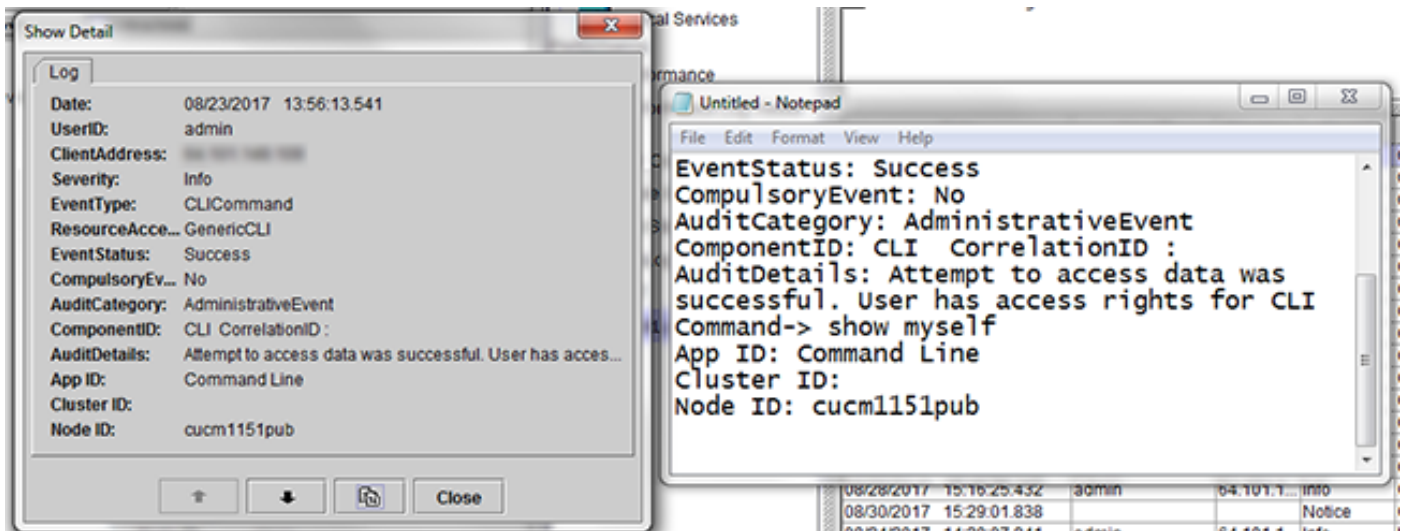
Show Detail

Log

| | |
|---|---|
| Date: | 08/23/2017 13:56:13.541 |
| UserID: | admin |
| ClientAddress: | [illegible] |
| Severity: | Info |
| EventType: | CLICommand |
| ResourceAcce... | GenericCLI |
| EventStatus: | Success |
| CompulsoryEv... | No |
| AuditCategory: | AdministrativeEvent |
| ComponentID: | CLI CorrelationID : |
| AuditDetails: | Attempt to access data was successful. User has acces... |
| App ID: | Command Line |
| Cluster ID: | |
| Node ID: | cucm1151pub |

Close

cal Services

ormance

Untitled - Notepad

File Edit Format View Help

EventStatus: Success
CompulsoryEvent: No
AuditCategory: AdministrativeEvent
ComponentID: CLI CorrelationID :
AuditDetails: Attempt to access data was successful. User has access rights for CLI Command-> show myself
App ID: Command Line
Cluster ID:
Node ID: cucm1151pub

08/28/2017 15:16:25.432 admin 64.101.1 Info
08/30/2017 15:29:01.838 Notice
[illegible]